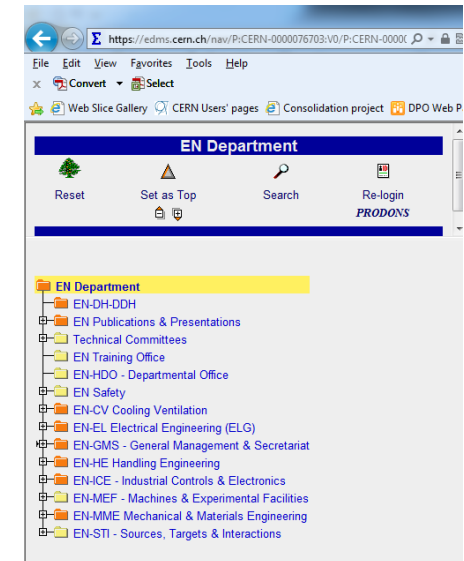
https://edms.cern.ch/nav/P:CERN-0000076703:V0/P:CERN-0000(

File Edit View Favorites Tools Help

Convert Select

Web Slice Gallery CERN Users' pages Consolidation project DPO Web P

EN Department

Reset Set as Top Search Re-login PRODONS

EN Department
EN-DH-DDH
EN Publications & Presentations
Technical Committees
EN Training Office
EN-HDO - Departmental Office
EN Safety
EN-CV Cooling Ventilation
EN-EL Electrical Engineering (ELG)
EN-GMS - General Management & Secretariat
EN-HE Handling Engineering
EN-ICE - Industrial Controls & Electronics
EN-MEF - Machines & Experimental Facilities
EN-MME Mechanical & Materials Engineering
EN-STI - Sources, Targets & Interactions